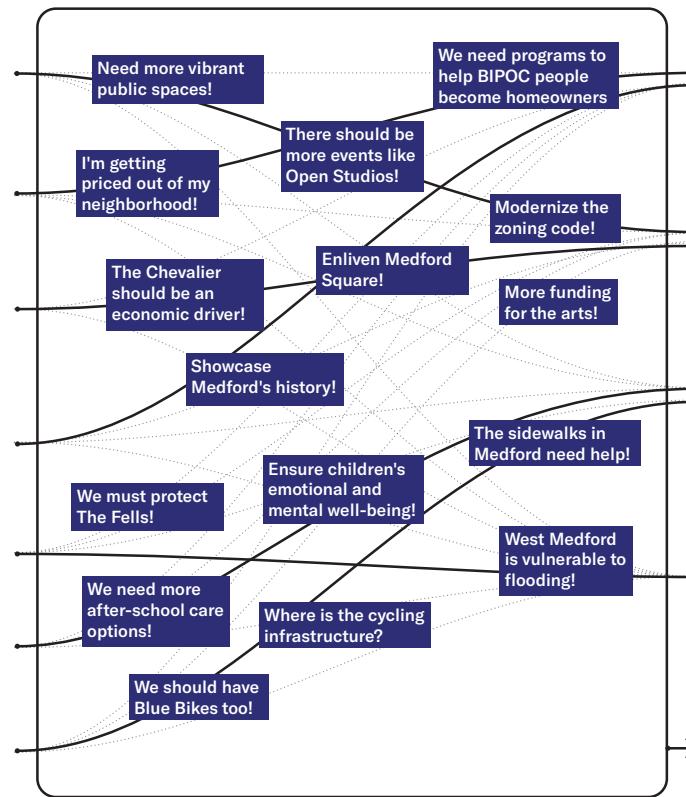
Need more vibrant public spaces!

We need programs to help BIPOC people become homeowners

There should be more events like Open Studios!

I'm getting priced out of my neighborhood!

Modernize the zoning code!

Enliven Medford Square!

The Chevalier should be an economic driver!

More funding for the arts!

Showcase Medford's history!

The sidewalks in Medford need help!

Ensure children's emotional and mental well-being!

We must protect The Fells!

West Medford is vulnerable to flooding!

We need more after-school care options!

Where is the cycling infrastructure?

We should have Blue Bikes too!